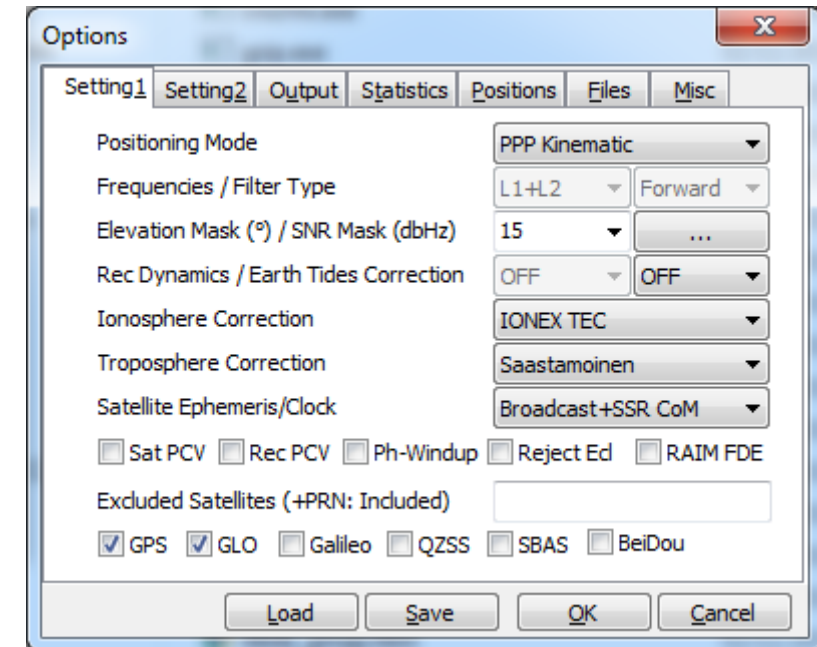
Options

Setting1 Setting2 Output Statistics Positions Files Misc

Positioning Mode | PPP Kinematic

Frequencies / Filter Type | L1+L2 | Forward

Elevation Mask (°) / SNR Mask (dbHz) | 15 | ...

Rec Dynamics / Earth Tides Correction | OFF | OFF

Ionosphere Correction | IONEX TEC

Troposphere Correction | Saastamoinen

Satellite Ephemeris/Clock | Broadcast+SSR CoM

Sat PCV  Rec PCV  Ph-Windup  Reject Ecl  RAIM FDE

Excluded Satellites (+PRN: Included)

GPS  GLO  Galileo  QZSS  SBAS  BeiDou

Load  Save  OK  Cancel